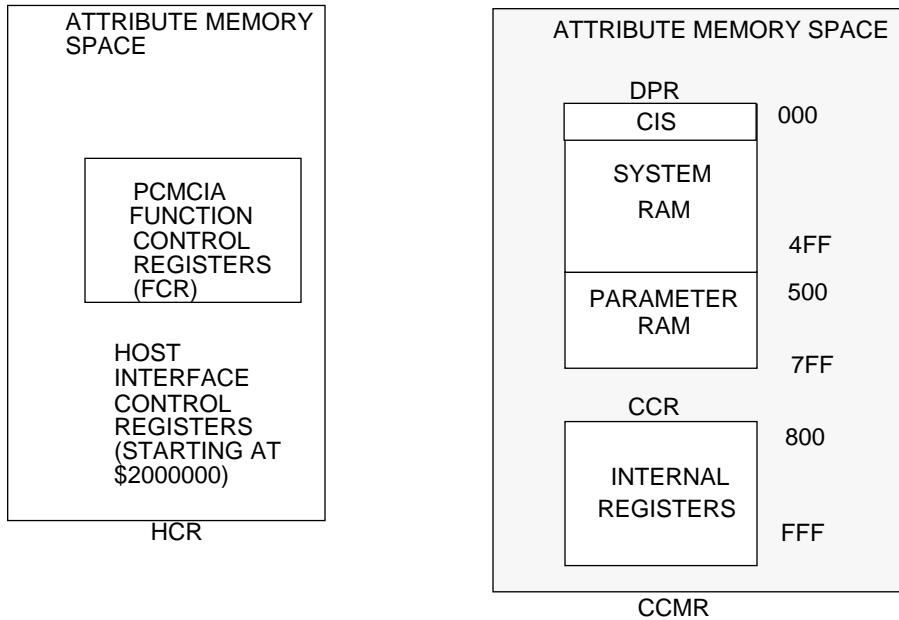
ATTRIBUTE MEMORY SPACE

PCMCIA FUNCTION CONTROL REGISTERS (FCR)

HOST INTERFACE CONTROL REGISTERS (STARTING AT \$2000000)

HCR

ATTRIBUTE MEMORY SPACE

DPR

CIS

000

SYSTEM RAM

4FF

500

PARAMETER RAM

7FF

CCR

800

INTERNAL REGISTERS

FFF

CCMR